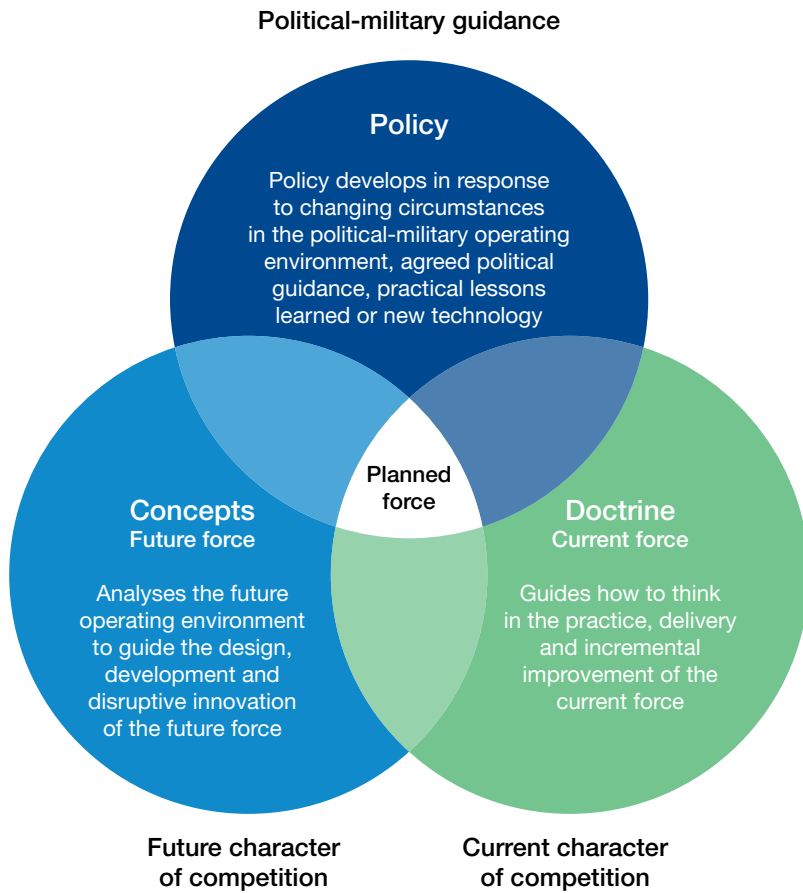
Political-military guidance

Policy

Policy develops in response to changing circumstances in the political-military operating environment, agreed political guidance, practical lessons learned or new technology

Planned force

Concepts
Future force

Analyses the future operating environment to guide the design, development and disruptive innovation of the future force

Doctrine
Current force

Guides how to think in the practice, delivery and incremental improvement of the current force

Future character of competition

Current character of competition